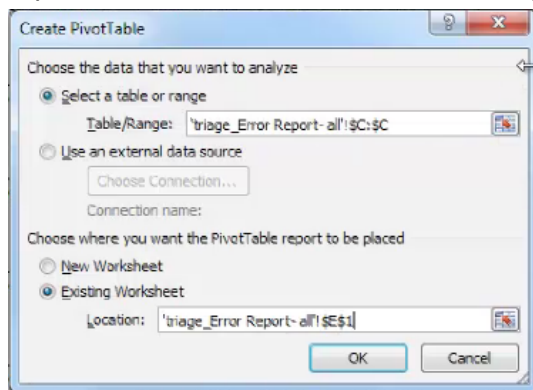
Create PivotTable

Choose the data that you want to analyze

Select a table or range

Table/Range: 'triage_Error Report- all'!$C:$C

Use an external data source

Choose Connection...

Connection name:

Choose where you want the PivotTable report to be placed

New Worksheet

Existing Worksheet

Location: 'triage_Error Report- all'!$E$1

OK

Cancel